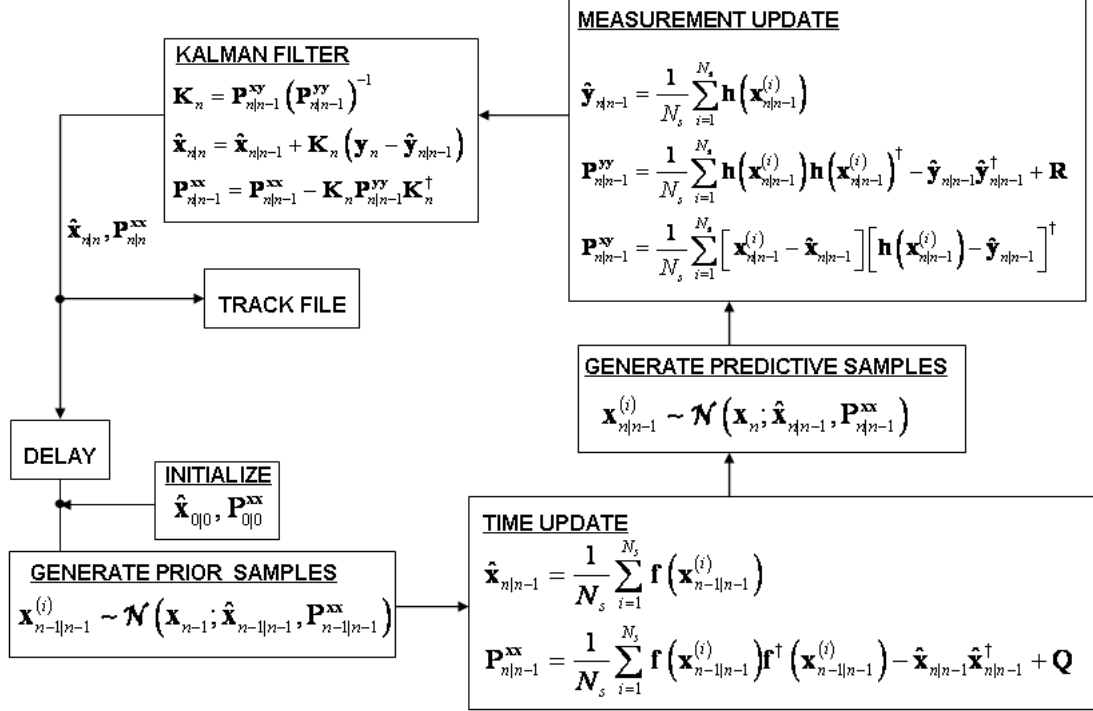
KALMAN FILTER

$\mathbf{K}_n = \mathbf{P}_{n|n-1}^{\mathbf{xy}} \left( \mathbf{P}_{n|n-1}^{\mathbf{yy}} \right)^{-1}$

$\hat{\mathbf{x}}_{n|n} = \hat{\mathbf{x}}_{n|n-1} + \mathbf{K}_n \left( \mathbf{y}_n - \hat{\mathbf{y}}_{n|n-1} \right)$

$\mathbf{P}_{n|n-1}^{\mathbf{xx}} = \mathbf{P}_{n|n-1}^{\mathbf{xx}} - \mathbf{K}_n \mathbf{P}_{n|n-1}^{\mathbf{yy}} \mathbf{K}_n^{\dagger}$

MEASUREMENT UPDATE

$\hat{\mathbf{y}}_{n|n-1} = \frac{1}{N_s} \sum_{i=1}^{N_s} \mathbf{h}\left( \mathbf{x}_{n|n-1}^{(i)} \right)$

$\mathbf{P}_{n|n-1}^{\mathbf{yy}} = \frac{1}{N_s} \sum_{i=1}^{N_s} \mathbf{h}\left( \mathbf{x}_{n|n-1}^{(i)} \right) \mathbf{h}\left( \mathbf{x}_{n|n-1}^{(i)} \right)^{\dagger} - \hat{\mathbf{y}}_{n|n-1} \hat{\mathbf{y}}_{n|n-1}^{\dagger} + \mathbf{R}$

$\mathbf{P}_{n|n-1}^{\mathbf{xy}} = \frac{1}{N_s} \sum_{i=1}^{N_s} \left[ \mathbf{x}_{n|n-1}^{(i)} - \hat{\mathbf{x}}_{n|n-1} \right] \left[ \mathbf{h}\left( \mathbf{x}_{n|n-1}^{(i)} \right) - \hat{\mathbf{y}}_{n|n-1} \right]^{\dagger}$

$\hat{\mathbf{x}}_{n|n}, \mathbf{P}_{n|n}^{\mathbf{xx}}$

TRACK FILE

GENERATE PREDICTIVE SAMPLES

$\mathbf{x}_{n|n-1}^{(i)} \sim \mathcal{N}\left( \mathbf{x}_n ; \hat{\mathbf{x}}_{n|n-1}, \mathbf{P}_{n|n-1}^{\mathbf{xx}} \right)$

DELAY

INITIALIZE

$\hat{\mathbf{x}}_{0|0}, \mathbf{P}_{0|0}^{\mathbf{xx}}$

GENERATE PRIOR SAMPLES

$\mathbf{x}_{n-1|n-1}^{(i)} \sim \mathcal{N}\left( \mathbf{x}_{n-1} ; \hat{\mathbf{x}}_{n-1|n-1}, \mathbf{P}_{n-1|n-1}^{\mathbf{xx}} \right)$

TIME UPDATE

$\hat{\mathbf{x}}_{n|n-1} = \frac{1}{N_s} \sum_{i=1}^{N_s} \mathbf{f}\left( \mathbf{x}_{n-1|n-1}^{(i)} \right)$

$\mathbf{P}_{n|n-1}^{\mathbf{xx}} = \frac{1}{N_s} \sum_{i=1}^{N_s} \mathbf{f}\left( \mathbf{x}_{n-1|n-1}^{(i)} \right) \mathbf{f}^{\dagger}\left( \mathbf{x}_{n-1|n-1}^{(i)} \right) - \hat{\mathbf{x}}_{n|n-1} \hat{\mathbf{x}}_{n|n-1}^{\dagger} + \mathbf{Q}$